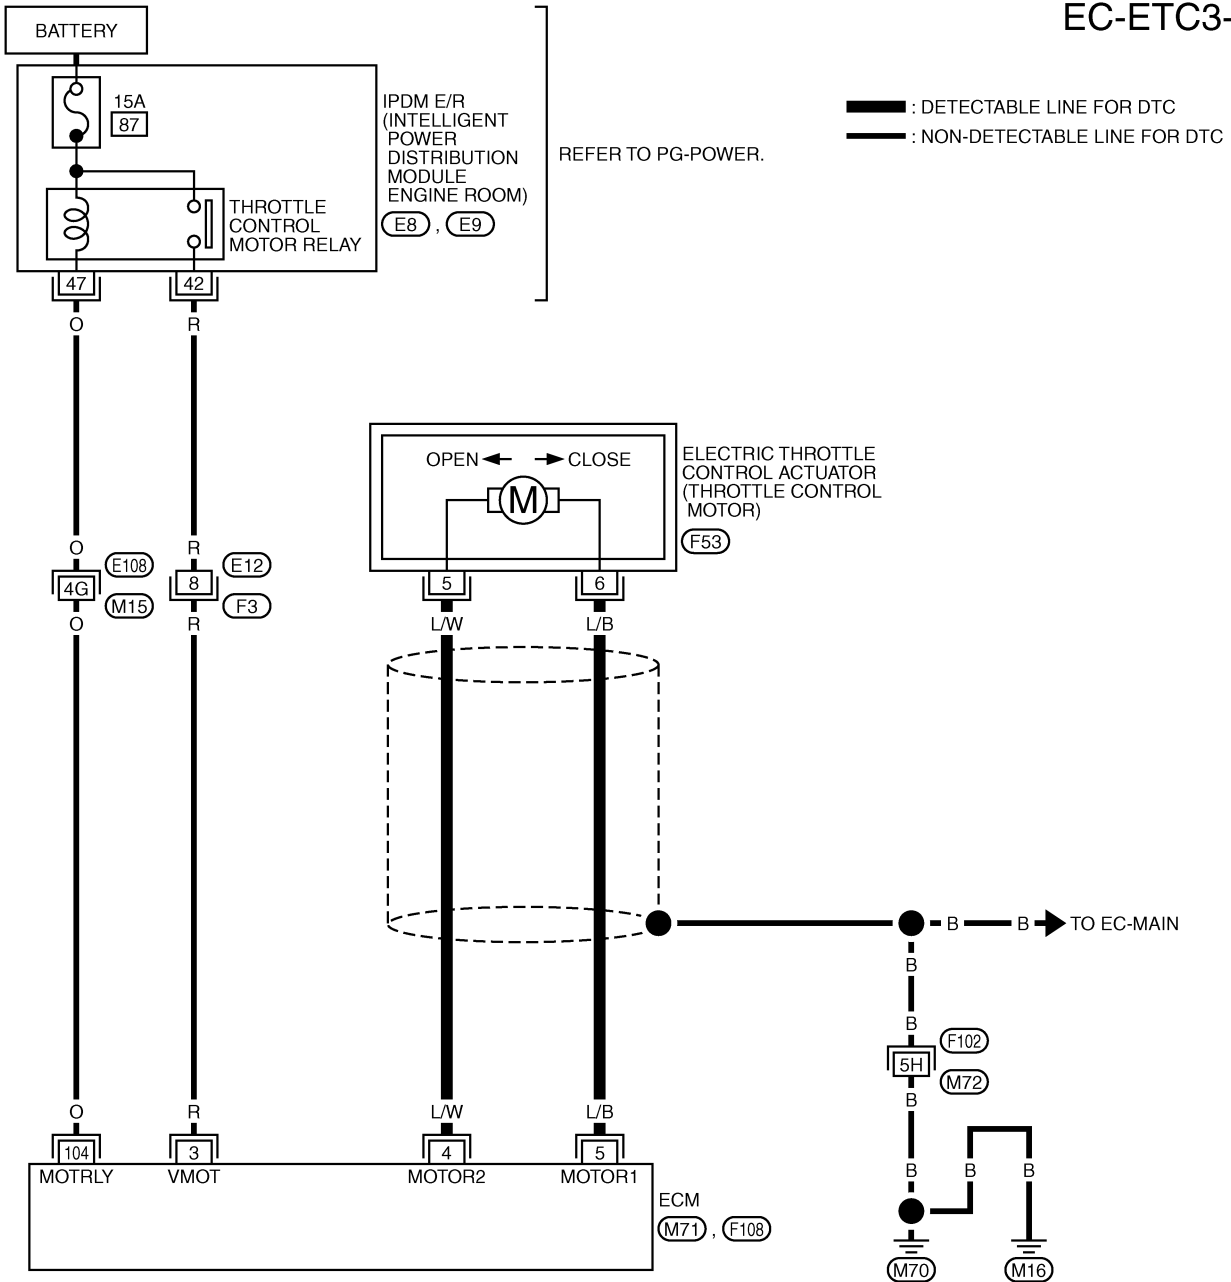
EC-ETC3-

BATTERY

15A
87

IPDM E/R (INTELLIGENT POWER DISTRIBUTION MODULE ENGINE ROOM)
E8 , E9

THROTTLE CONTROL MOTOR RELAY

REFER TO PG-POWER.

: DETECTABLE LINE FOR DTC
: NON-DETECTABLE LINE FOR DTC

47
42
O
R

OPEN ← → CLOSE
M

ELECTRIC THROTTLE CONTROL ACTUATOR (THROTTLE CONTROL MOTOR)
F53

O
4G
O
E108
M15

R
8
R
E12
F3

5
6
L/W
L/B

B
B
TO EC-MAIN

B
B
5H
B
F102
M72

O
R
L/W
L/B

104
3
4
5
MOTRLY
VMOT
MOTOR2
MOTOR1

ECM
M71 , F108

B
B
B

M70
M16